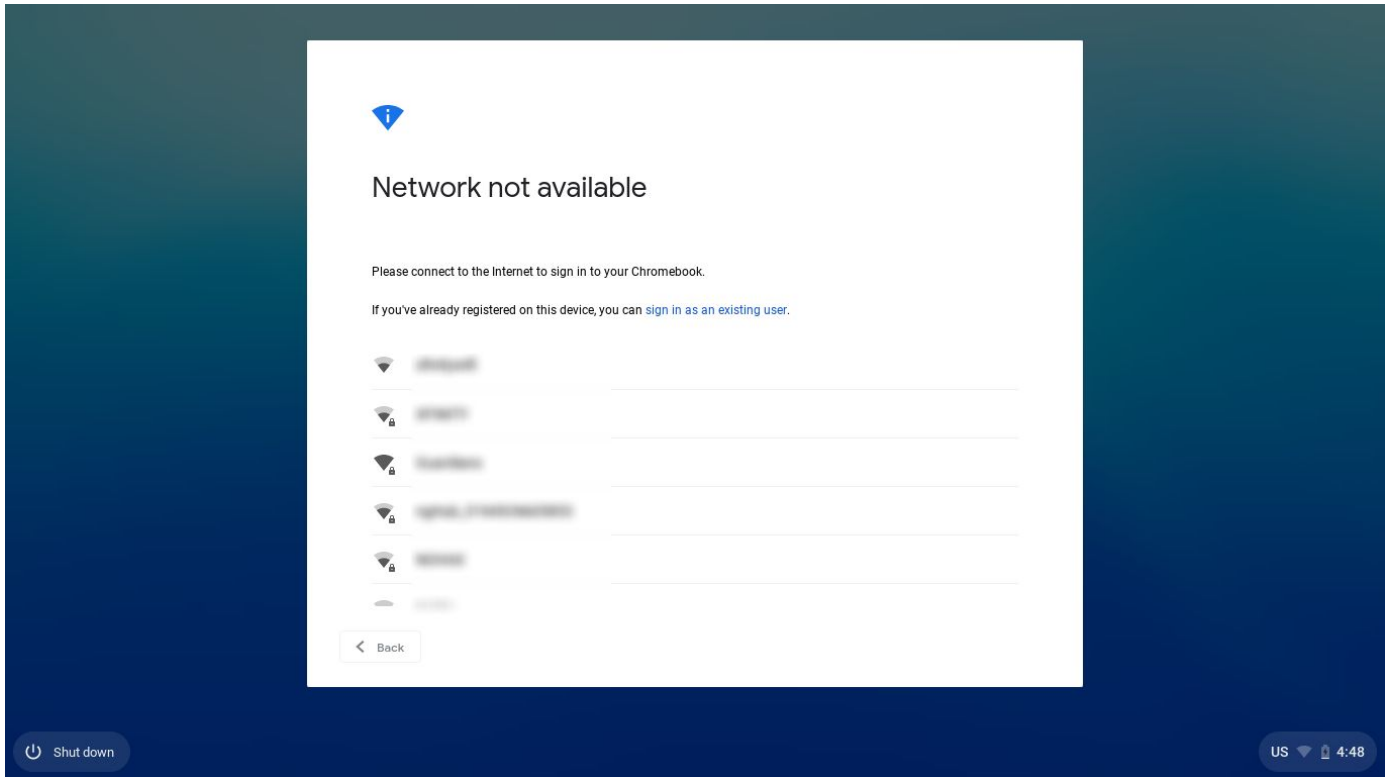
Network not available

Please connect to the Internet to sign in to your Chromebook.

If you've already registered on this device, you can sign in as an existing user.

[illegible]

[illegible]

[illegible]

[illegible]

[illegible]

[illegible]

Back

Shut down

US 4:48